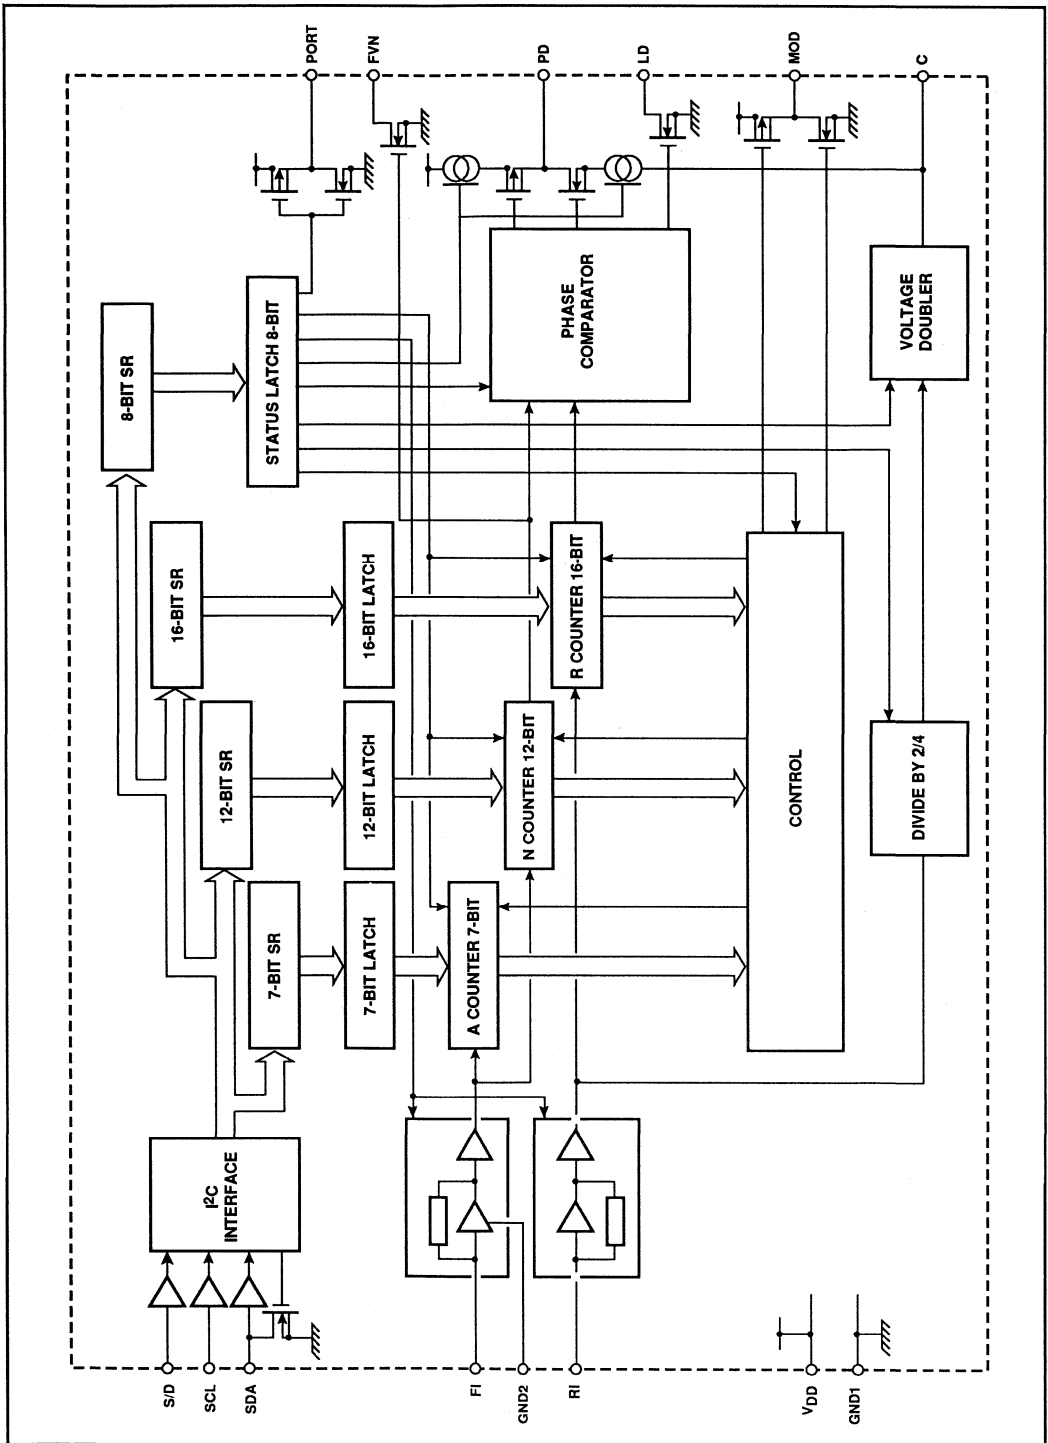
PORT
FVN
PD
LD
MOD
C
8-BIT SR
STATUS LATCH 8-BIT
PHASE COMPARATOR
VOLTAGE DOUBLER
16-BIT SR
16-BIT LATCH
R COUNTER 16-BIT
12-BIT SR
12-BIT LATCH
N COUNTER 12-BIT
CONTROL
DIVIDE BY 2/4
7-BIT SR
7-BIT LATCH
A COUNTER 7-BIT
I$^2$C INTERFACE
S/D
SCL
SDA
FI
GND2
RI
V$_{DD}$
GND1